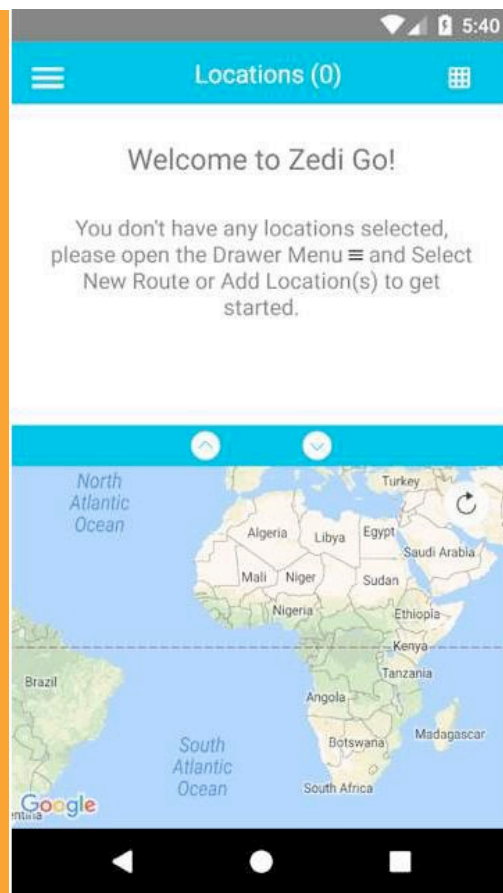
5:40

Locations (0)

Welcome to Zedi Go!

You don't have any locations selected, please open the Drawer Menu ≡ and Select New Route or Add Location(s) to get started.

North Atlantic Ocean

Turkey

Algeria

Libya

Egypt

Saudi Arabia

Mali

Niger

Sudan

Nigeria

Ethiopia

Kenya

Tanzania

Brazil

Angola

South Atlantic Ocean

Botswana

Madagascar

South Africa

ntina

Google